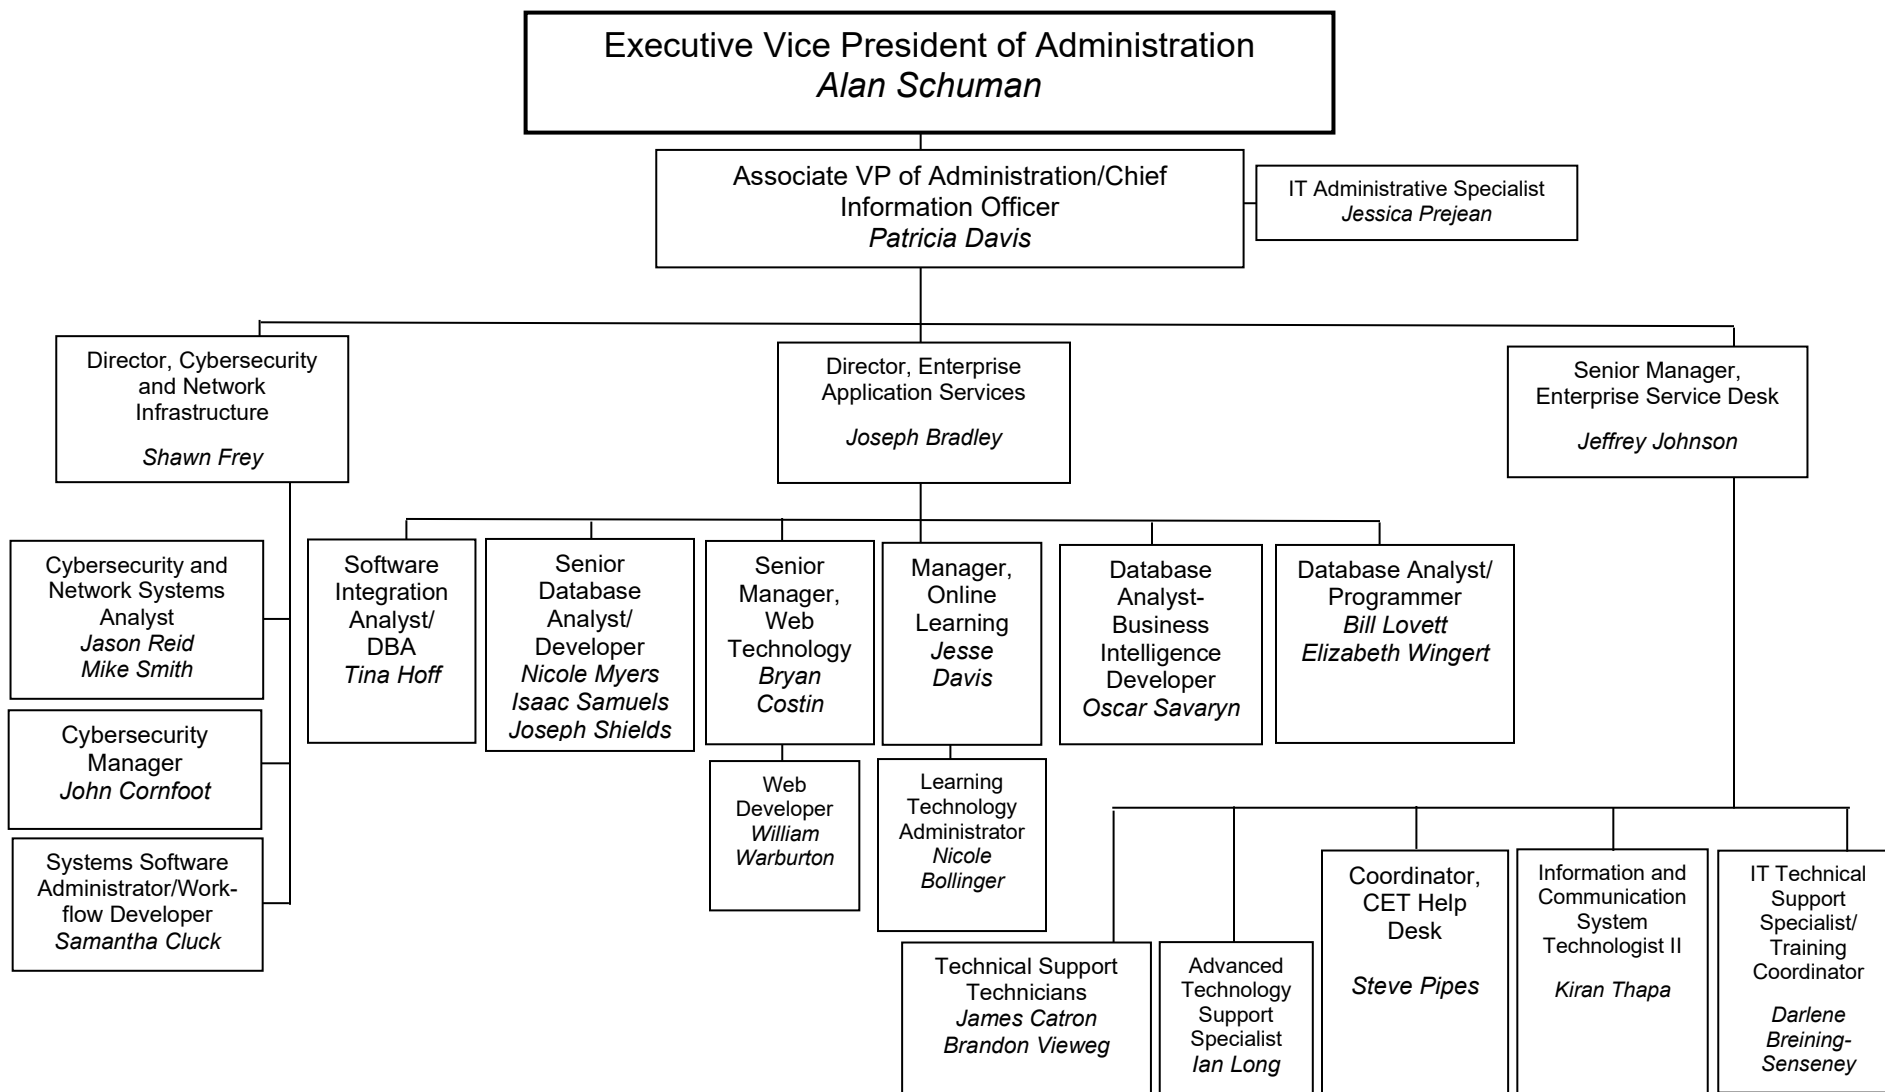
Executive Vice President of Administration
Alan Schuman

Associate VP of Administration/Chief Information Officer
Patricia Davis

IT Administrative Specialist
Jessica Prejean

Director, Cybersecurity and Network Infrastructure
Shawn Frey

Director, Enterprise Application Services
Joseph Bradley

Senior Manager, Enterprise Service Desk
Jeffrey Johnson

Cybersecurity and Network Systems Analyst
Jason Reid
Mike Smith

Cybersecurity Manager
John Cornfoot

Systems Software Administrator/Workflow Developer
Samantha Cluck

Software Integration Analyst/ DBA
Tina Hoff

Senior Database Analyst/ Developer
Nicole Myers
Isaac Samuels
Joseph Shields

Senior Manager, Web Technology
Bryan Costin

Manager, Online Learning
Jesse Davis

Database Analyst- Business Intelligence Developer
Oscar Savaryn

Database Analyst/ Programmer
Bill Lovett
Elizabeth Wingert

Web Developer
William Warburton

Learning Technology Administrator
Nicole Bollinger

Technical Support Technicians
James Catron
Brandon Vieweg

Advanced Technology Support Specialist
Ian Long

Coordinator, CET Help Desk
Steve Pipes

Information and Communication System Technologist II
Kiran Thapa

IT Technical Support Specialist/ Training Coordinator
Darlene Breining-Senseney